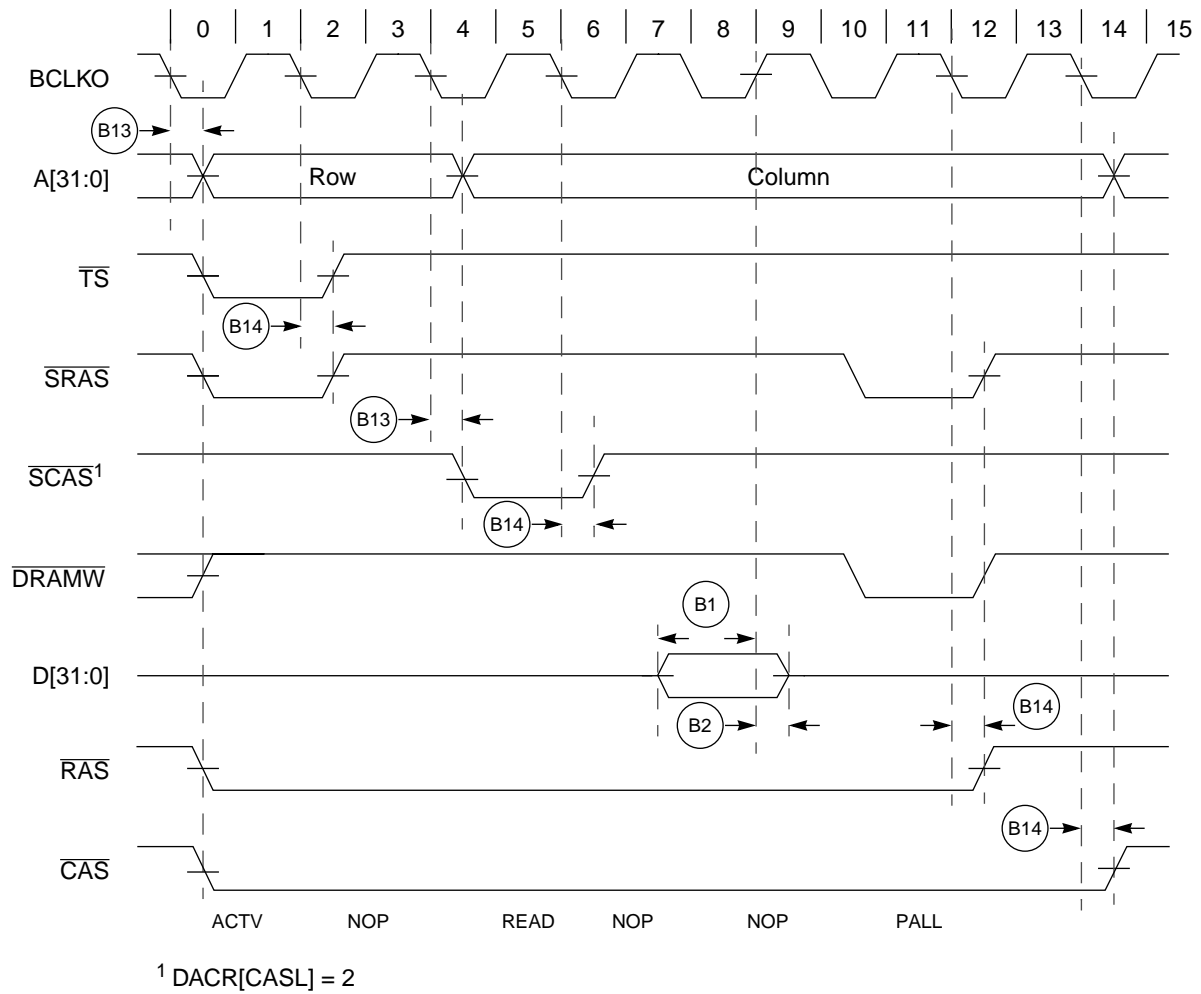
0 1 2 3 4 5 6 7 8 9 10 11 12 13 14 15

BCLKO

B13

A[31:0]

Row

Column

$\overline{TS}$

B14

$\overline{SRAS}$

B13

$\overline{SCAS}^1$

B14

$\overline{DRAMW}$

B1

D[31:0]

B2

B14

$\overline{RAS}$

B14

$\overline{CAS}$

ACTV NOP READ NOP NOP PALL

$^1$ DACR[CASL] = 2